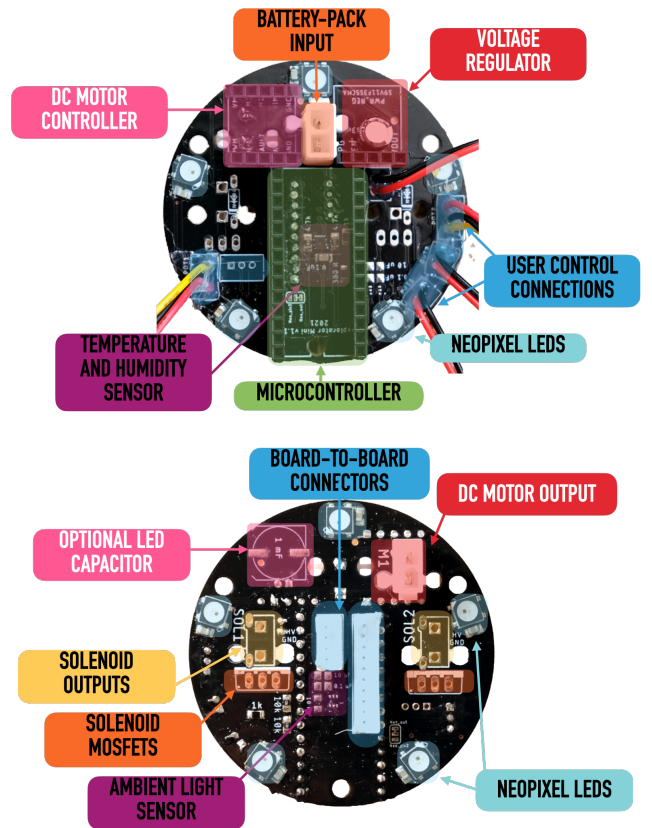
BATTERY-PACK INPUT

VOLTAGE REGULATOR

DC MOTOR CONTROLLER

USER CONTROL CONNECTIONS

NEOPIXEL LEDS

TEMPERATURE AND HUMIDITY SENSOR

MICROCONTROLLER

BOARD-TO-BOARD CONNECTORS

DC MOTOR OUTPUT

OPTIONAL LED CAPACITOR

SOLENOID OUTPUTS

SOLENOID MOSFETS

AMBIENT LIGHT SENSOR

NEOPIXEL LEDS